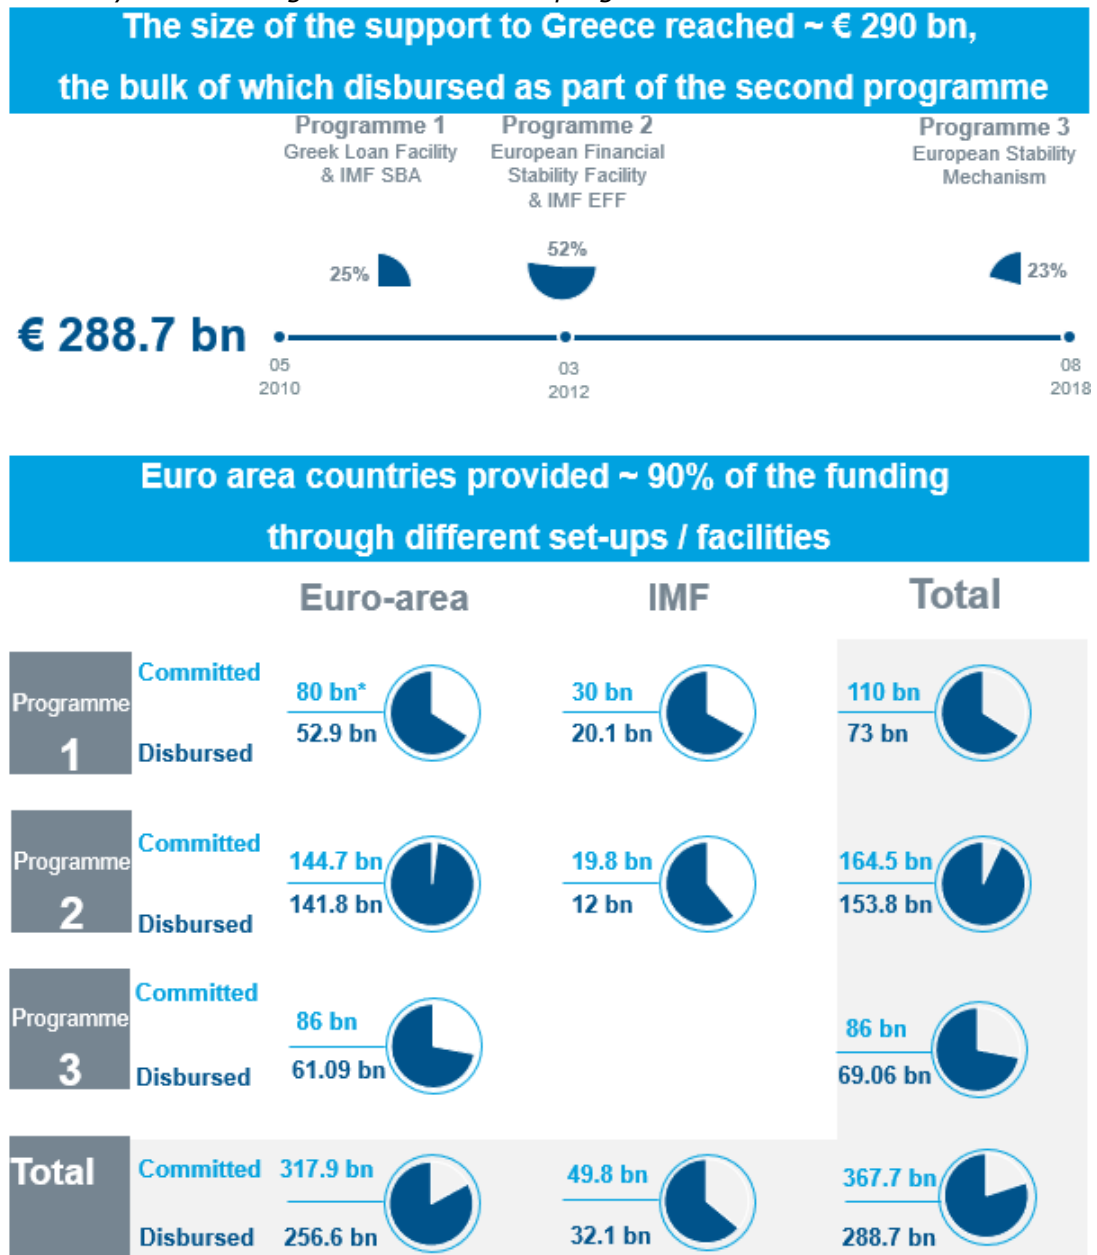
The size of the support to Greece reached ~ € 290 bn, the bulk of which disbursed as part of the second programme

Programme 1
Greek Loan Facility & IMF SBA

Programme 2
European Financial Stability Facility & IMF EFF

Programme 3
European Stability Mechanism

25%

52%

23%

€ 288.7 bn

05
2010

03
2012

08
2018

Euro area countries provided ~ 90% of the funding through different set-ups / facilities

| | | Euro-area | IMF | Total |
|---|---|---|---|---|
| Programme 1 | Committed | 80 bn* | 30 bn | 110 bn |
| | Disbursed | 52.9 bn | 20.1 bn | 73 bn |
| Programme 2 | Committed | 144.7 bn | 19.8 bn | 164.5 bn |
| | Disbursed | 141.8 bn | 12 bn | 153.8 bn |
| Programme 3 | Committed | 86 bn | | 86 bn |
| | Disbursed | 61.09 bn | | 69.06 bn |
| Total | Committed | 317.9 bn | 49.8 bn | 367.7 bn |
| | Disbursed | 256.6 bn | 32.1 bn | 288.7 bn |